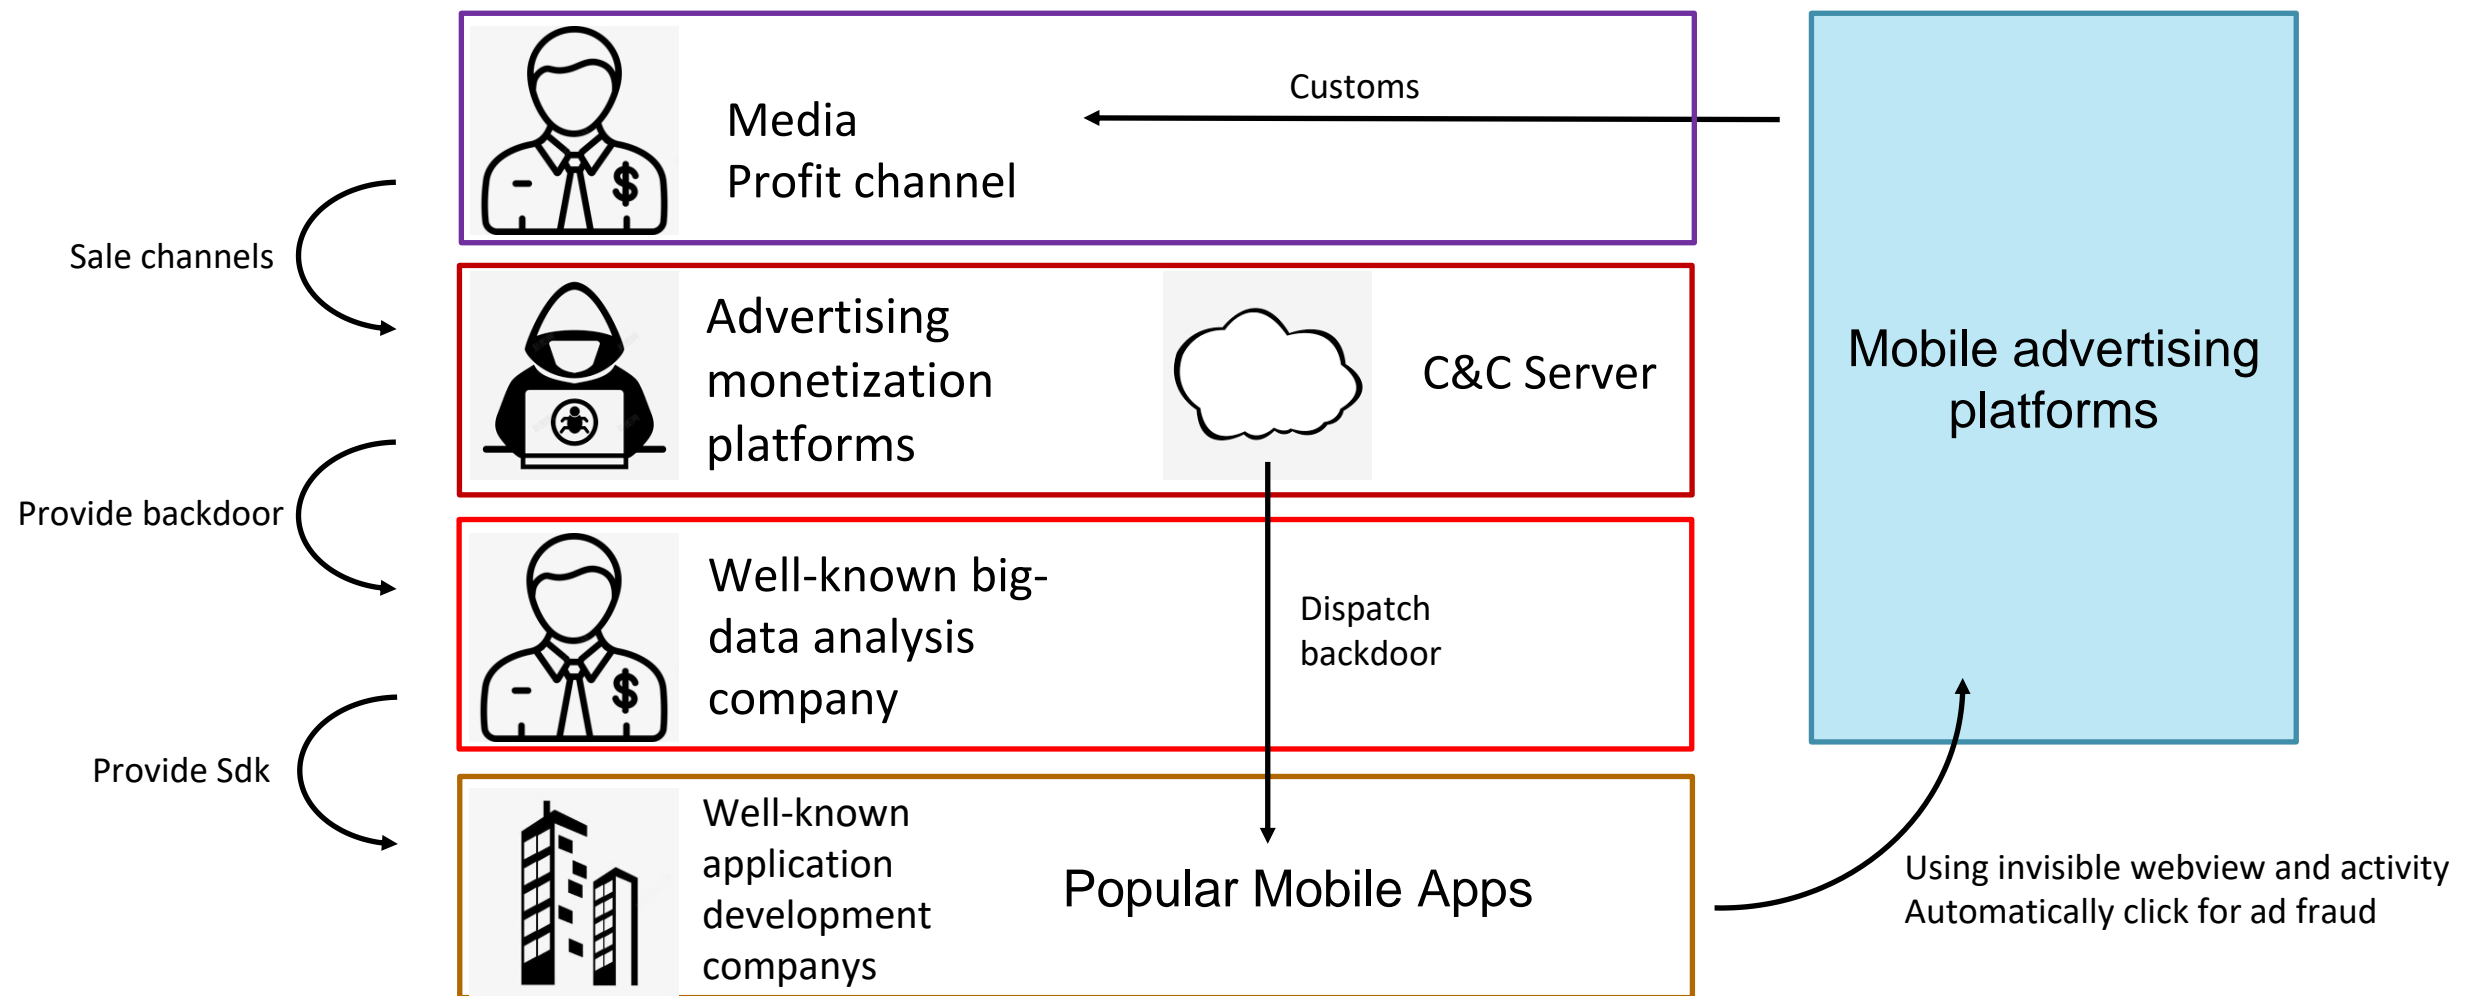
Media
Profit channel

Customs

Mobile advertising platforms

Sale channels

Advertising monetization platforms

C&C Server

Provide backdoor

Well-known big-data analysis company

Dispatch backdoor

Provide Sdk

Well-known application development companys

Popular Mobile Apps

Using invisible webview and activity
Automatically click for ad fraud